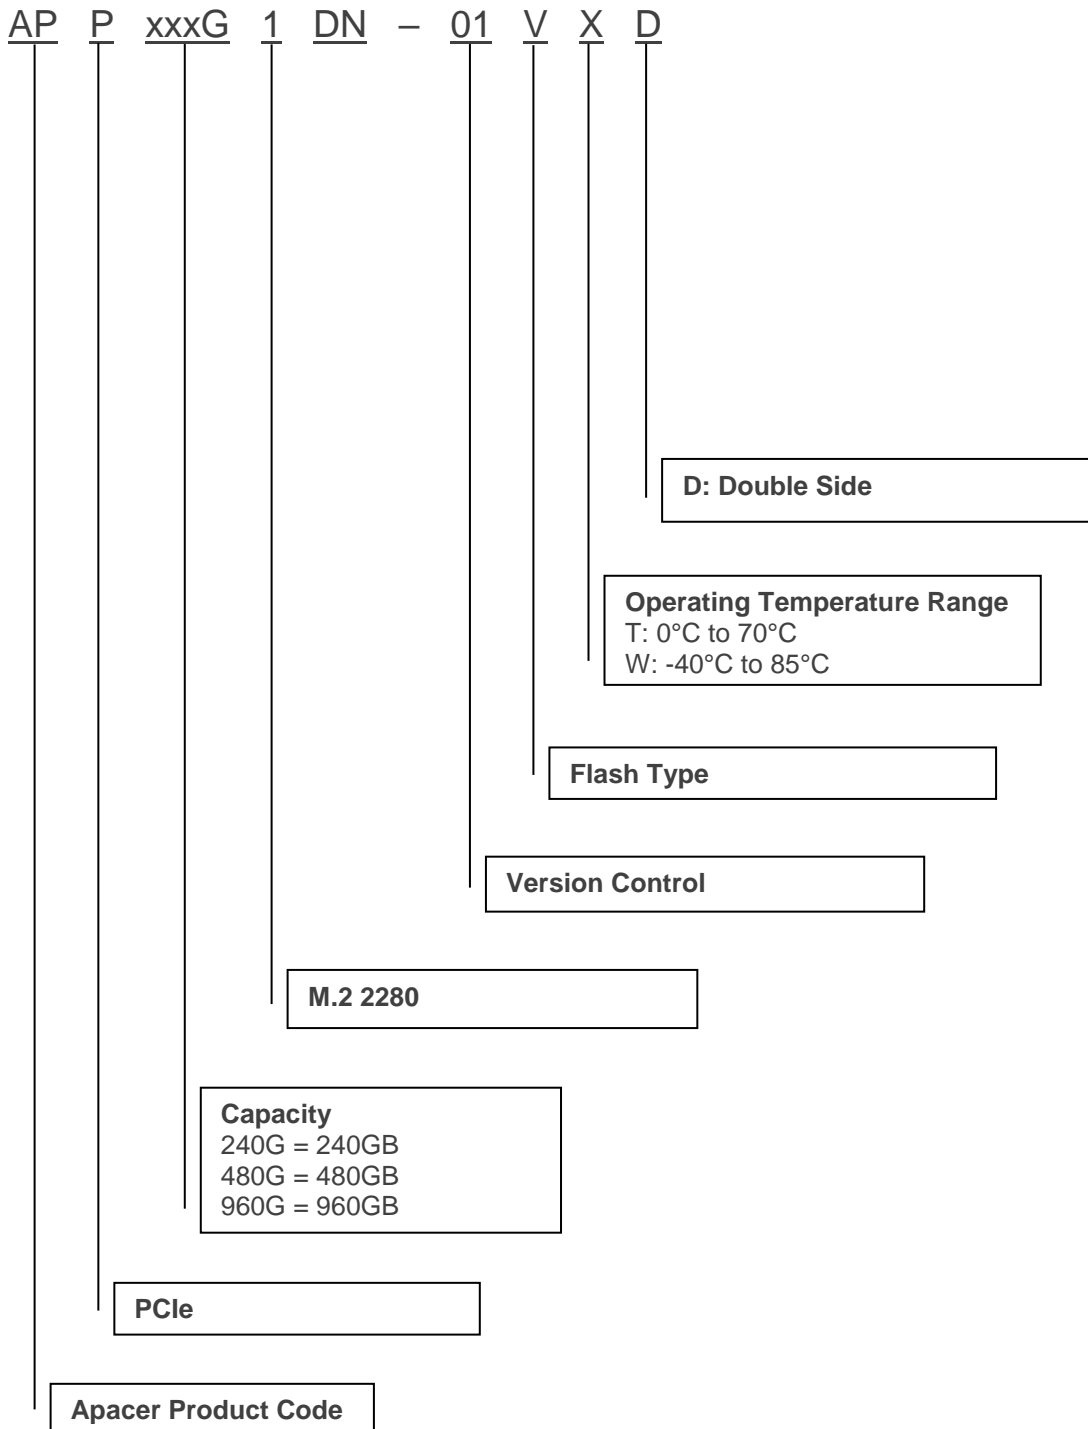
AP P xxxG 1 DN – 01 V X D

D: Double Side

Operating Temperature Range
T: 0°C to 70°C
W: -40°C to 85°C

Flash Type

Version Control

M.2 2280

Capacity
240G = 240GB
480G = 480GB
960G = 960GB

PCIe

Apacer Product Code